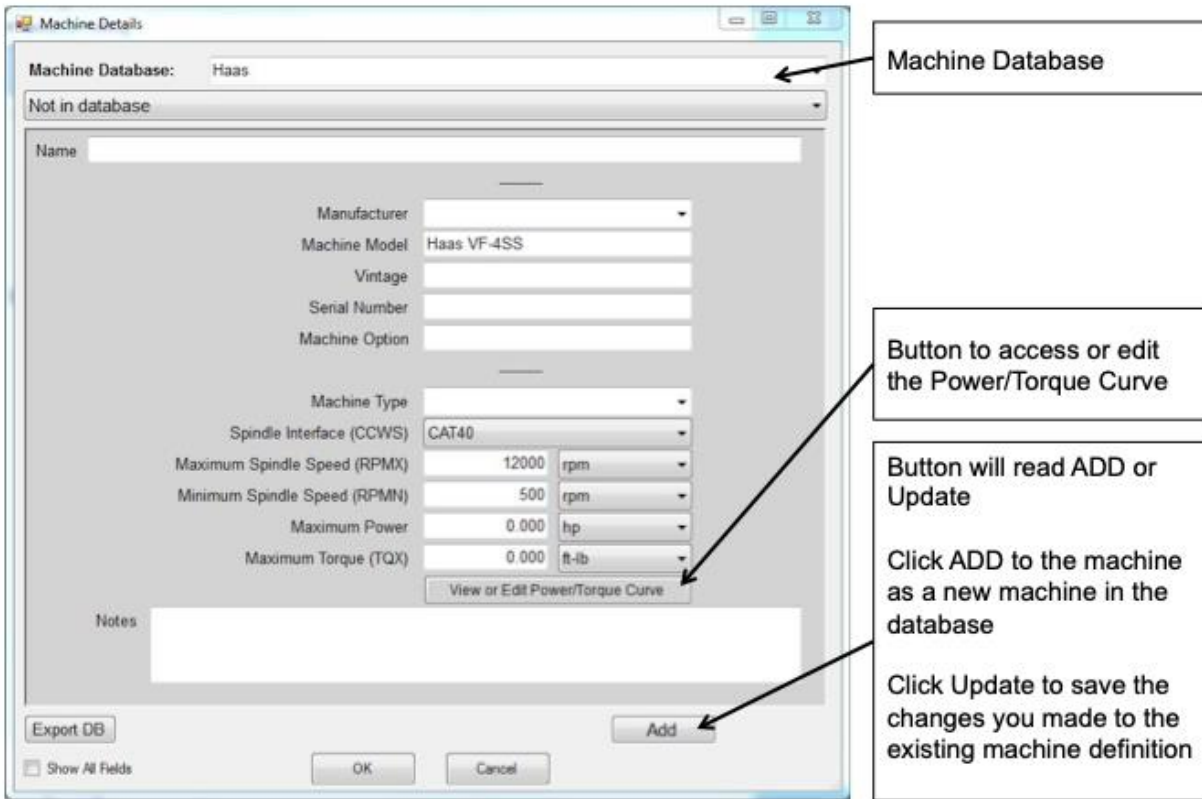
Machine Details

Machine Database: Haas

Not in database

Name

Manufacturer

Machine Model Haas VF-4SS

Vintage

Serial Number

Machine Option

Machine Type

Spindle Interface (CCWS) CAT40

Maximum Spindle Speed (RPMX) 12000 rpm

Minimum Spindle Speed (RPMN) 500 rpm

Maximum Power 0.000 hp

Maximum Torque (TQX) 0.000 ft-lb

View or Edit Power/Torque Curve

Notes

Export DB

Add

Show All Fields

OK

Cancel

Machine Database

Button to access or edit the Power/Torque Curve

Button will read ADD or Update

Click ADD to the machine as a new machine in the database

Click Update to save the changes you made to the existing machine definition